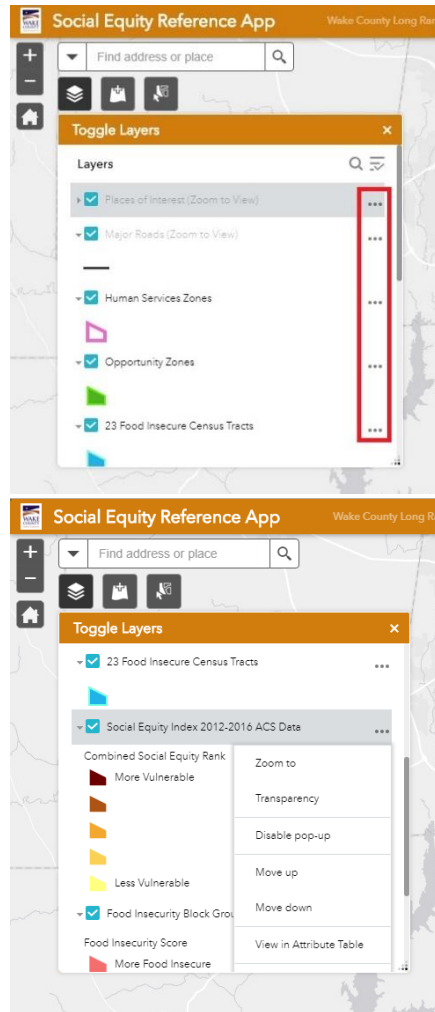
WAKE COUNTY

Social Equity Reference App

Wake County Long Ran

+

−

Find address or place

Toggle Layers

×

Layers

Places of Interest (Zoom to View)

...

Major Roads (Zoom to View)

...

Human Services Zones

...

Opportunity Zones

...

23 Food Insecure Census Tracts

...

WAKE COUNTY

Social Equity Reference App

Wake County Long R

+

−

Find address or place

Toggle Layers

×

23 Food Insecure Census Tracts

...

Social Equity Index 2012-2016 ACS Data

...

Combined Social Equity Rank

More Vulnerable

Less Vulnerable

Food Insecurity Block Grou

Food Insecurity Score

More Food Insecure

Zoom to

Transparency

Disable pop-up

Move up

Move down

View in Attribute Table